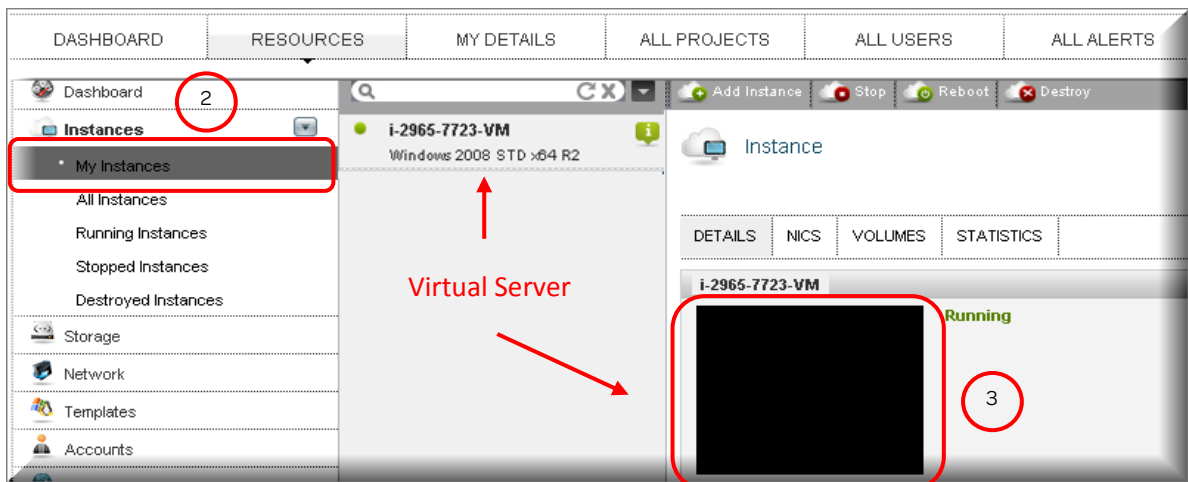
DASHBOARD RESOURCES MY DETAILS ALL PROJECTS ALL USERS ALL ALERTS

Dashboard
2
Instances
My Instances
All Instances
Running Instances
Stopped Instances
Destroyed Instances
Storage
Network
Templates
Accounts

i-2965-7723-VM
Windows 2008 STD x64 R2

Virtual Server

Add Instance Stop Reboot Destroy

Instance

DETAILS NICS VOLUMES STATISTICS

i-2965-7723-VM
Running
3